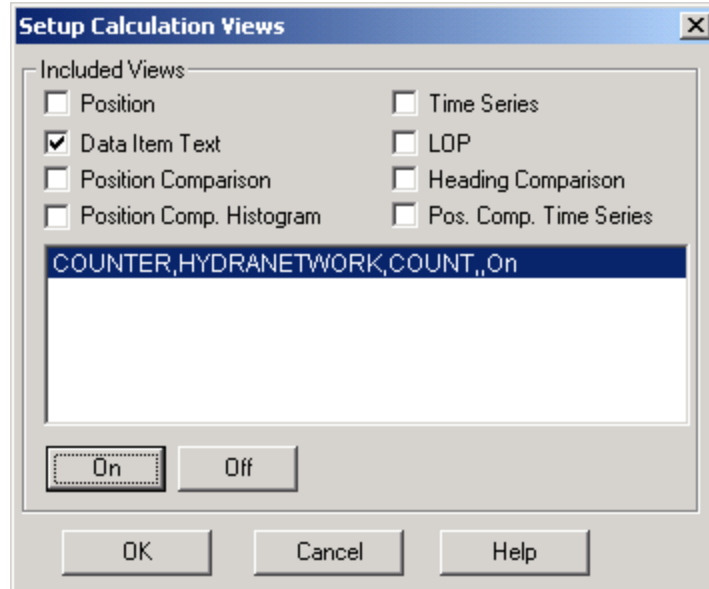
Setup Calculation Views

Included Views

Position

Time Series

Data Item Text

LOP

Position Comparison

Heading Comparison

Position Comp. Histogram

Pos. Comp. Time Series

COUNTER,HYDRANETWORK,COUNT,,On

On

Off

OK

Cancel

Help